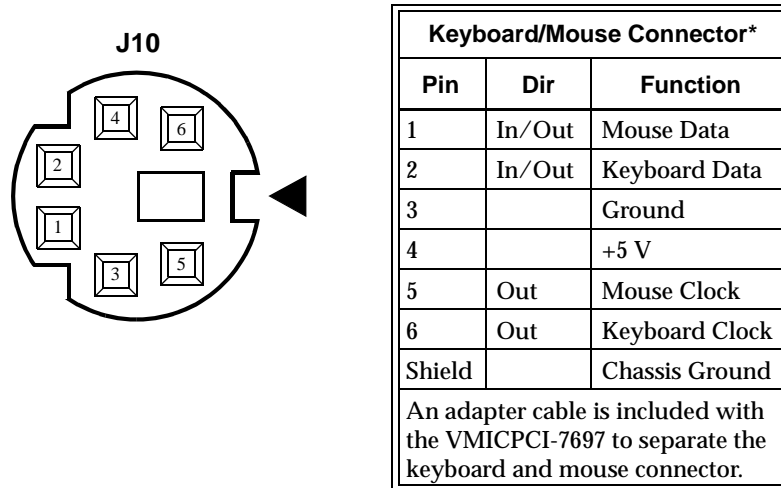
J10

4
6
2
1
3
5

| Keyboard/Mouse Connector* | | |
|---|---|---|
| Pin | Dir | Function |
| 1 | In/Out | Mouse Data |
| 2 | In/Out | Keyboard Data |
| 3 | | Ground |
| 4 | | +5 V |
| 5 | Out | Mouse Clock |
| 6 | Out | Keyboard Clock |
| Shield | | Chassis Ground |

An adapter cable is included with the VMICPCI-7697 to separate the keyboard and mouse connector.